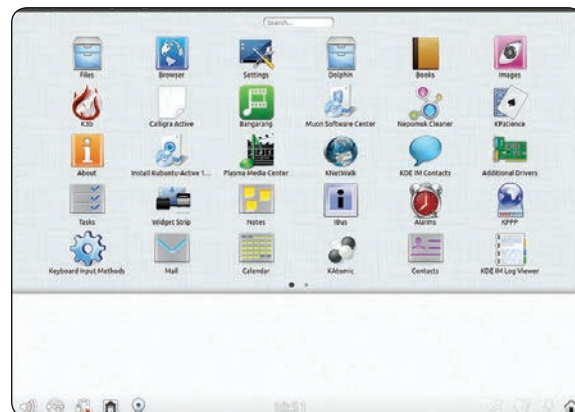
Search...

Files
Browser
Settings
Dolphin
Books
Images
K3b
Calligra Active
Bangarang
Muon Software Center
Nepomuk Cleaner
KPatience
About
Install Kubuntu-Active 1...
Plasma Media Center
KNetWalk
KDE IM Contacts
Additional Drivers
Tasks
Widget Strip
Notes
IBus
Alarms
KPPP
Keyboard Input Methods
Mail
Calendar
KAtomic
Contacts
KDE IM Log Viewer

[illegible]